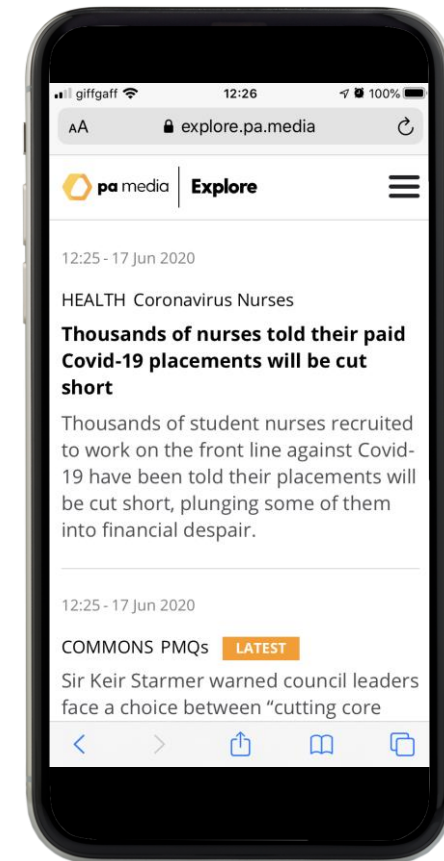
giffgaff 12:26 100%

AA explore.pa.media

pa media | Explore

12:25 - 17 Jun 2020

HEALTH Coronavirus Nurses

**Thousands of nurses told their paid Covid-19 placements will be cut short**

Thousands of student nurses recruited to work on the front line against Covid-19 have been told their placements will be cut short, plunging some of them into financial despair.

12:25 - 17 Jun 2020

COMMONS PMQs LATEST

Sir Keir Starmer warned council leaders face a choice between "cutting core